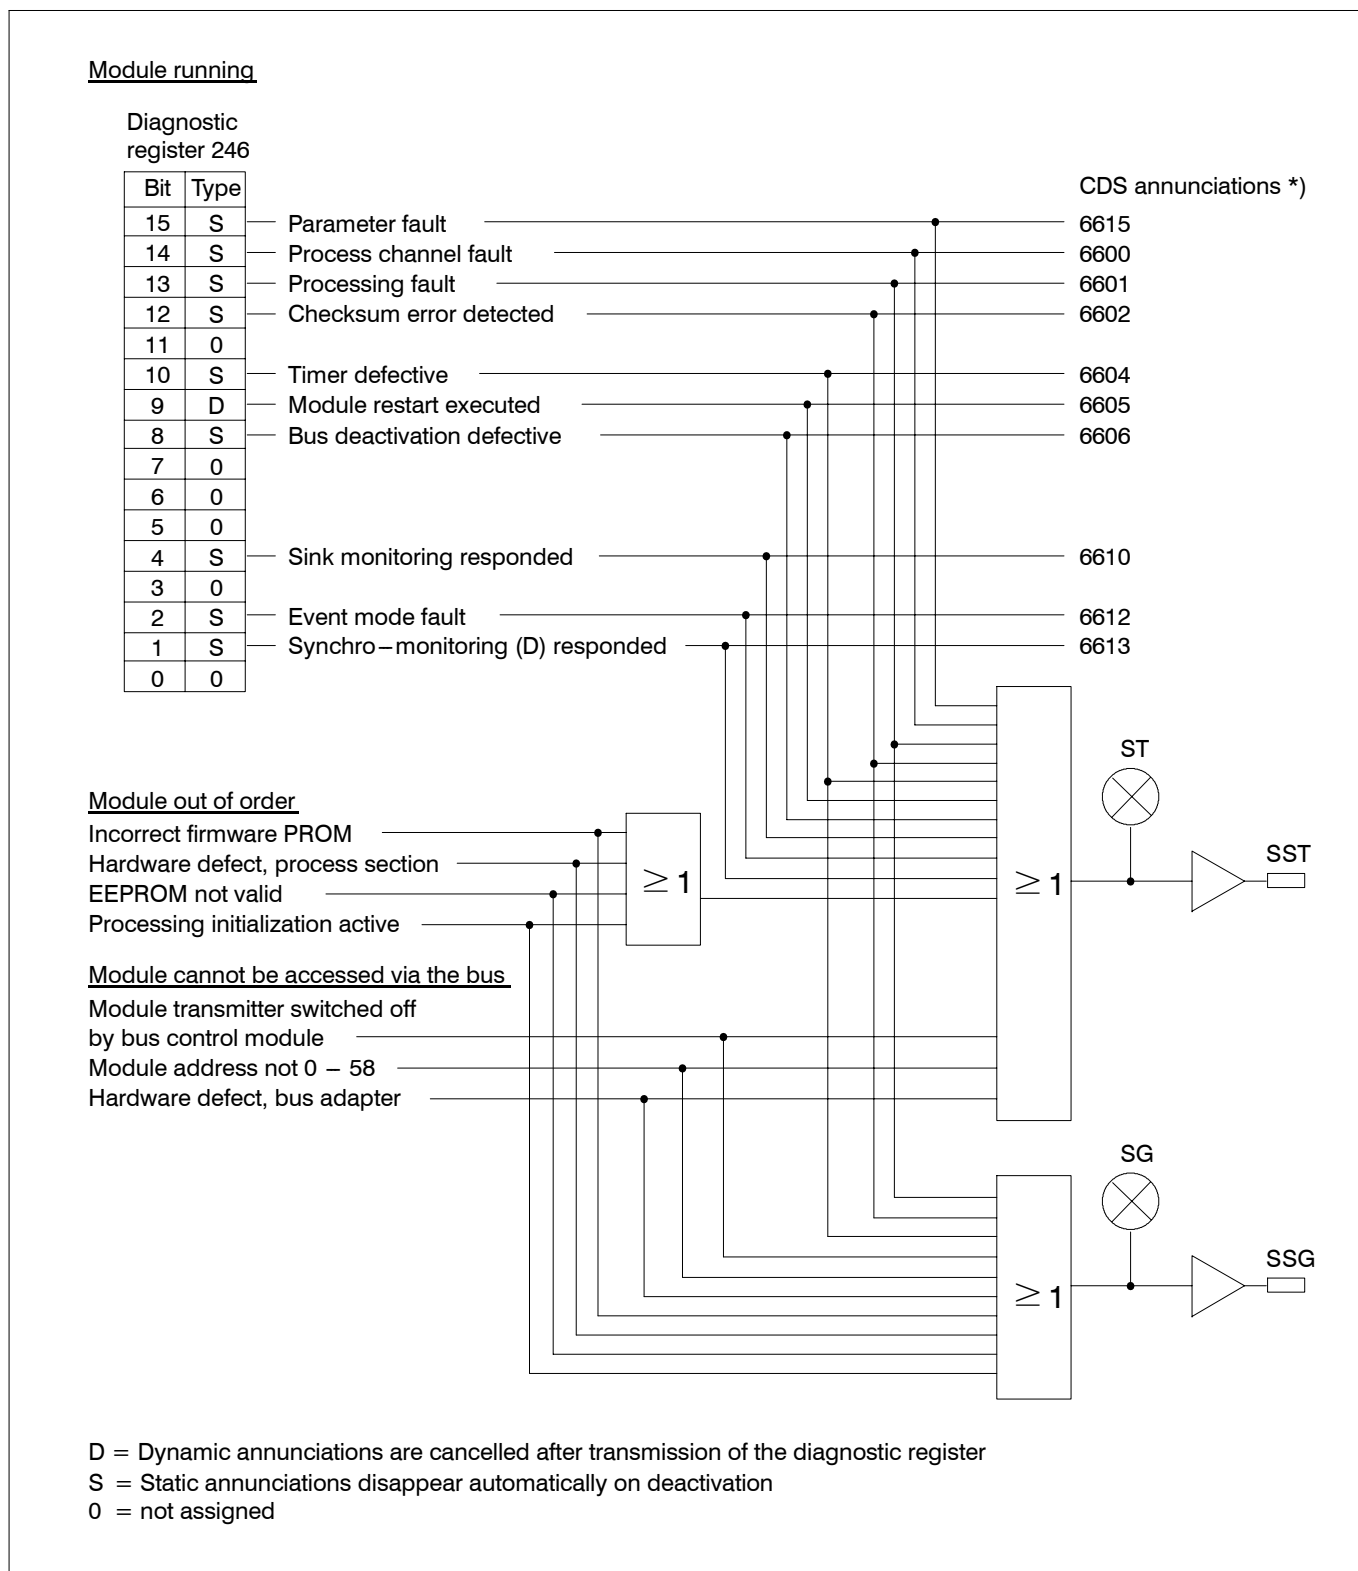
Module running

Diagnostic register 246

| Bit | Type |
|---|---|
| 15 | S |
| 14 | S |
| 13 | S |
| 12 | S |
| 11 | 0 |
| 10 | S |
| 9 | D |
| 8 | S |
| 7 | 0 |
| 6 | 0 |
| 5 | 0 |
| 4 | S |
| 3 | 0 |
| 2 | S |
| 1 | S |
| 0 | 0 |

CDS annunciations *)

Parameter fault 6615
Process channel fault 6600
Processing fault 6601
Checksum error detected 6602
Timer defective 6604
Module restart executed 6605
Bus deactivation defective 6606
Sink monitoring responded 6610
Event mode fault 6612
Synchro–monitoring (D) responded 6613

Module out of order
Incorrect firmware PROM
Hardware defect, process section
EEPROM not valid
Processing initialization active

$\geq 1$

Module cannot be accessed via the bus
Module transmitter switched off by bus control module
Module address not 0 – 58
Hardware defect, bus adapter

$\geq 1$

ST

SST

SG

$\geq 1$

SSG

D = Dynamic annunciations are cancelled after transmission of the diagnostic register
S = Static annunciations disappear automatically on deactivation
0 = not assigned